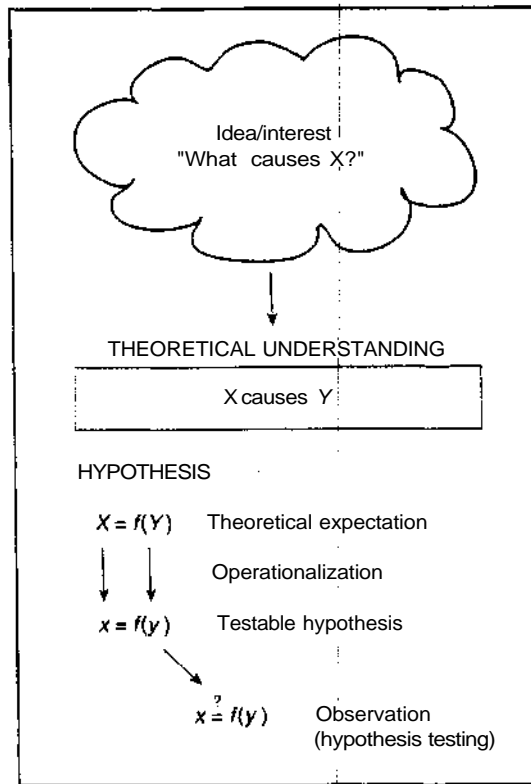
Idea/interest
"What causes X?"

THEORETICAL UNDERSTANDING

X causes $Y$

HYPOTHESIS

$X = f(Y)$ Theoretical expectation

Operationalization

$x = f(y)$ Testable hypothesis

$x \stackrel{?}{=} f(y)$ Observation (hypothesis testing)